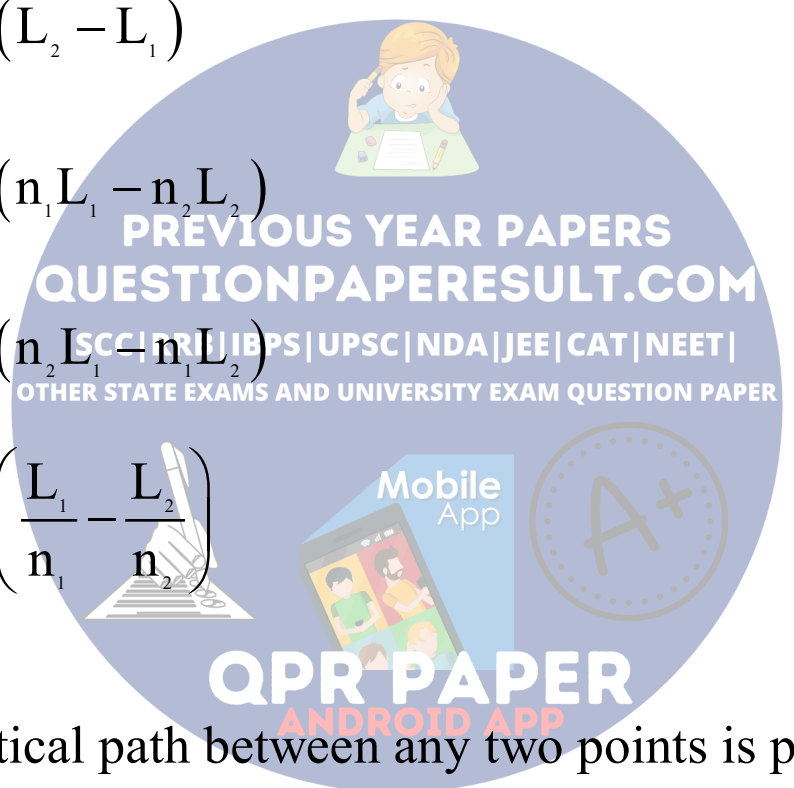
$(L_2 - L_1)$

$(n_1L_1 - n_2L_2)$

PREVIOUS YEAR PAPERS
QUESTIONPAPERESULT.COM

$(n_2L_1 - n_1L_2)$

SSC|RRB|IBPS|UPSC|NDA|JEE|CAT|NEET|
OTHER STATE EXAMS AND UNIVERSITY EXAM QUESTION PAPER

$\left(\frac{L_1}{n_1} - \frac{L_2}{n_2}\right)$

Mobile
App

A+

QPR PAPER
ANDROID APP

tical path between any two points is p